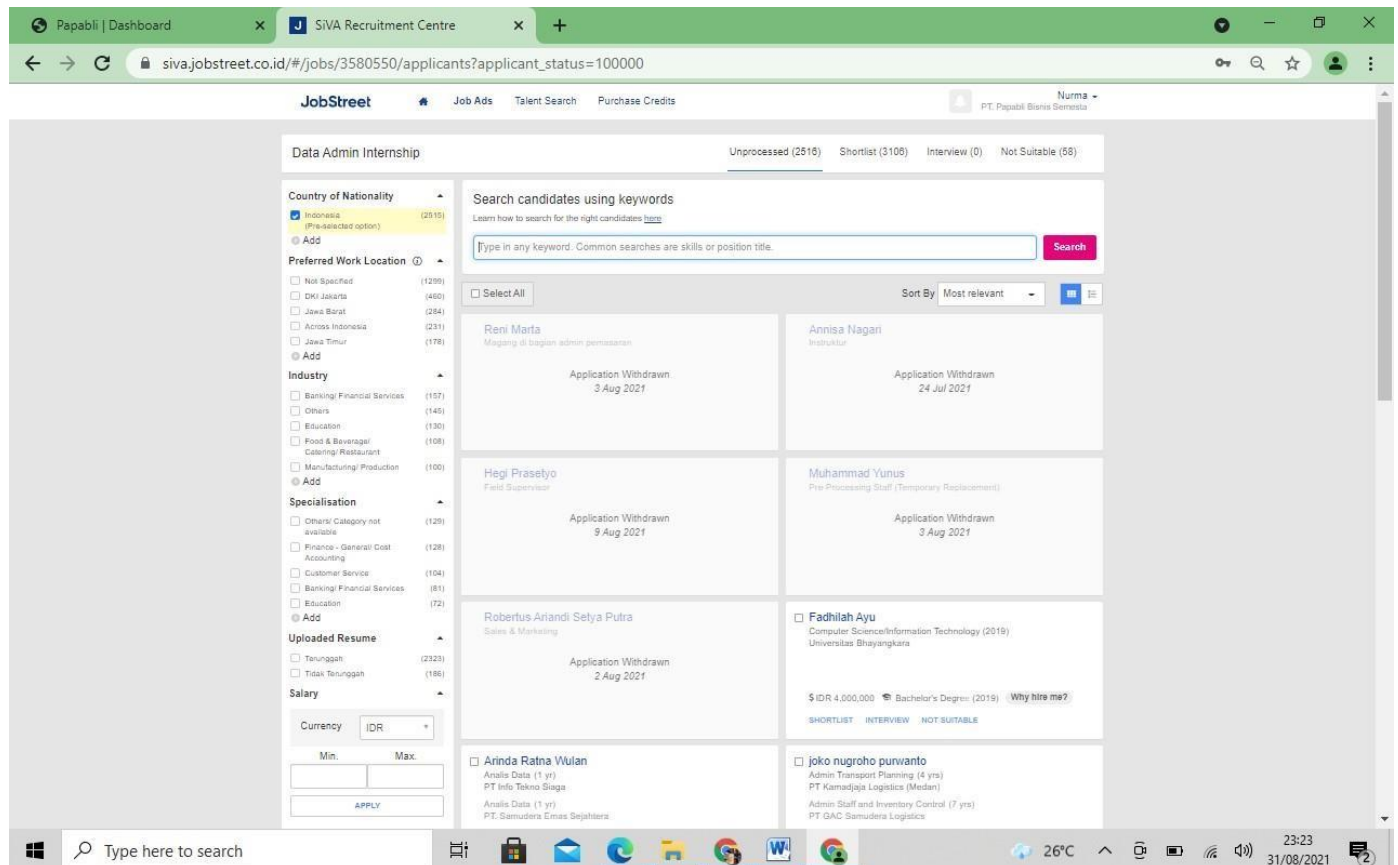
Papabli | Dashboard
SiVA Recruitment Centre
siva.jobstreet.co.id/#/jobs/3580550/applicants?applicant_status=100000

JobStreet Job Ads Talent Search Purchase Credits
Nurma
PT. Papabli Bisnis Semesta

Data Admin Internship
Unprocessed (2516) Shortlist (3106) Interview (0) Not Suitable (58)

Country of Nationality
Indonesia (Pre-selected option) (2515)
Add
Preferred Work Location
Not Specified (1299)
DKI Jakarta (460)
Jawa Barat (284)
Across Indonesia (231)
Jawa Timur (178)
Add
Industry
Banking/ Financial Services (157)
Others (145)
Education (130)
Food & Beverage/ Catering/ Restaurant (108)
Manufacturing/ Production (100)
Add
Specialisation
Others/ Category not available (129)
Finance - General/ Cost Accounting (128)
Customer Service (104)
Banking/ Financial Services (81)
Education (72)
Add
Uploaded Resume
Terunggah (2323)
Tidak Terunggah (186)
Salary
Currency IDR
Min. Max.
APPLY

Search candidates using keywords
Learn how to search for the right candidates here
Type in any keyword. Common searches are skills or position title.
Search

Select All
Sort By Most relevant

Reni Marta
Magang di bagian admin pemasaran
Application Withdrawn
3 Aug 2021

Annisa Nagari
Instruktur
Application Withdrawn
24 Jul 2021

Hegi Prasetyo
Field Supervisor
Application Withdrawn
9 Aug 2021

Muhammad Yunus
Pre Processing Staff (Temporary Replacement)
Application Withdrawn
3 Aug 2021

Robertus Ariandi Setya Putra
Sales & Marketing
Application Withdrawn
2 Aug 2021

Fadhilah Ayu
Computer Science/Information Technology (2019)
Universitas Bhayangkara
$ IDR 4,000,000 Bachelor's Degree (2019) Why hire me?
SHORTLIST INTERVIEW NOT SUITABLE

Arinda Ratna Wulan
Analis Data (1 yr)
PT Info Tekno Siaga
Analis Data (1 yr)
PT. Samudera Emas Sejahtera

joko nugroho purwanto
Admin Transport Planning (4 yrs)
PT Kamadjaja Logistics (Medan)
Admin Staff and Inventory Control (7 yrs)
PT GAC Samudera Logistics

Type here to search
26°C 23:23 31/08/2021